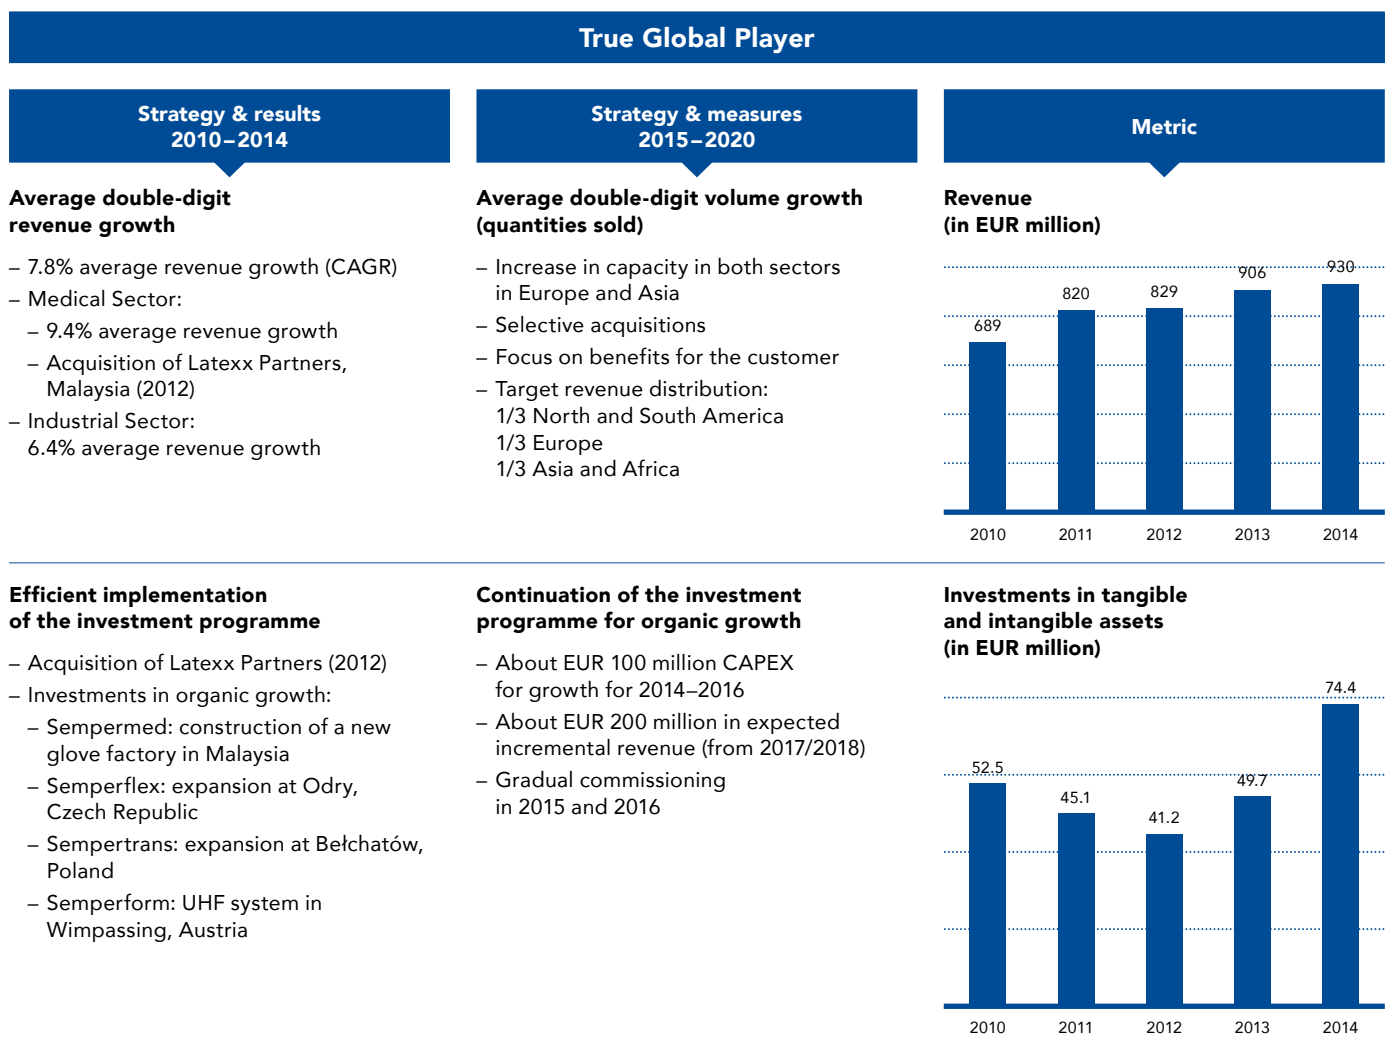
True Global Player

Strategy & results
2010–2014

Average double-digit revenue growth

– 7.8% average revenue growth (CAGR)
– Medical Sector:
 – 9.4% average revenue growth
 – Acquisition of Latexx Partners, Malaysia (2012)
– Industrial Sector:
 6.4% average revenue growth

Strategy & measures
2015–2020

Average double-digit volume growth (quantities sold)

– Increase in capacity in both sectors in Europe and Asia
– Selective acquisitions
– Focus on benefits for the customer
– Target revenue distribution:
 1/3 North and South America
 1/3 Europe
 1/3 Asia and Africa

Metric

Revenue
(in EUR million)

689 820 829 906 930
2010 2011 2012 2013 2014

Efficient implementation of the investment programme

– Acquisition of Latexx Partners (2012)
– Investments in organic growth:
 – Sempermed: construction of a new glove factory in Malaysia
 – Semperflex: expansion at Odry, Czech Republic
 – Sempertrans: expansion at Bełchatów, Poland
 – Semperform: UHF system in Wimpassing, Austria

Continuation of the investment programme for organic growth

– About EUR 100 million CAPEX for growth for 2014–2016
– About EUR 200 million in expected incremental revenue (from 2017/2018)
– Gradual commissioning in 2015 and 2016

Investments in tangible and intangible assets
(in EUR million)

52.5 45.1 41.2 49.7 74.4
2010 2011 2012 2013 2014